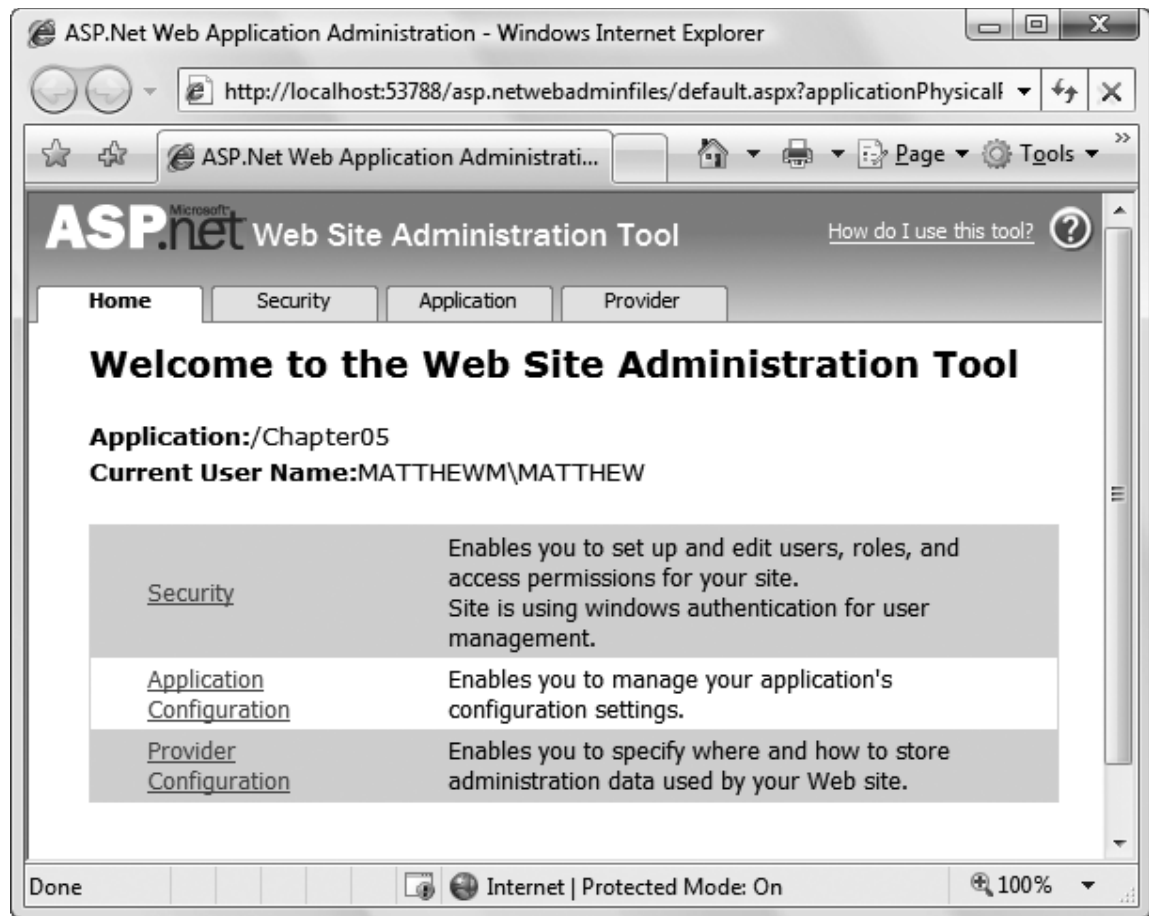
ASP.Net Web Application Administration - Windows Internet Explorer

http://localhost:53788/asp.netwebadminfiles/default.aspx?applicationPhysicalI

ASP.Net Web Application Administrati...

Page ▾ Tools ▾

ASP.net Microsoft Web Site Administration Tool

How do I use this tool?

Home | Security | Application | Provider

Welcome to the Web Site Administration Tool

Application:/Chapter05
Current User Name:MATTHEWM\MATTHEW

| | |
|---|---|
| Security | Enables you to set up and edit users, roles, and access permissions for your site. Site is using windows authentication for user management. |
| Application Configuration | Enables you to manage your application's configuration settings. |
| Provider Configuration | Enables you to specify where and how to store administration data used by your Web site. |

Done

Internet | Protected Mode: On

100%